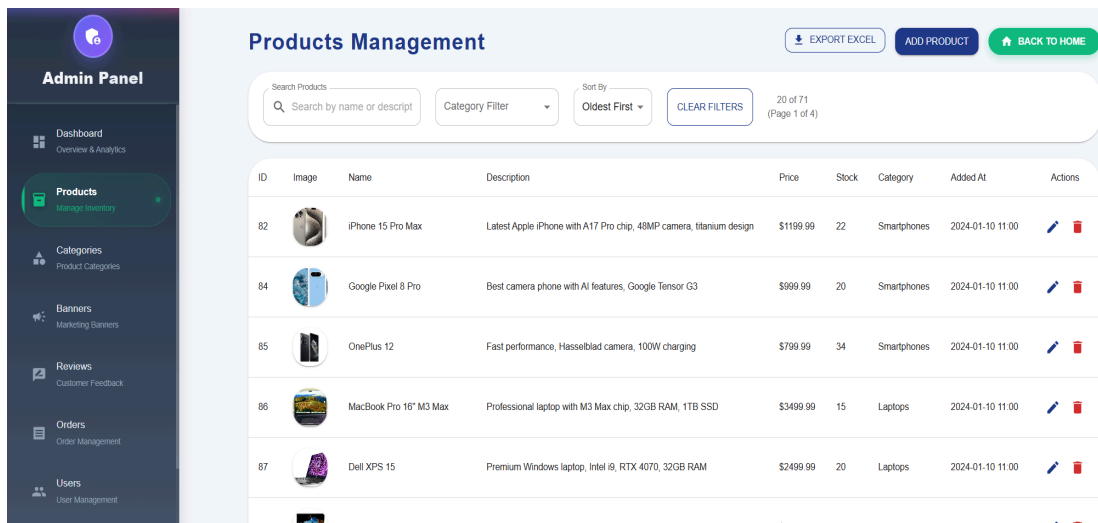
Admin Panel

Dashboard
Overview & Analytics

Products
Manage Inventory

Categories
Product Categories

Banners
Marketing Banners

Reviews
Customer Feedback

Orders
Order Management

Users
User Management

Products Management

EXPORT EXCEL
ADD PRODUCT
BACK TO HOME

Search Products
Search by name or descript
Category Filter
Sort By
Oldest First
CLEAR FILTERS
20 of 71
(Page 1 of 4)

| ID | Image | Name | Description | Price | Stock | Category | Added At | Actions |
|---|---|---|---|---|---|---|---|---|
| 82 | | iPhone 15 Pro Max | Latest Apple iPhone with A17 Pro chip, 48MP camera, titanium design | $1199.99 | 22 | Smartphones | 2024-01-10 11:00 | |
| 84 | | Google Pixel 8 Pro | Best camera phone with AI features, Google Tensor G3 | $999.99 | 20 | Smartphones | 2024-01-10 11:00 | |
| 85 | | OnePlus 12 | Fast performance, Hasselblad camera, 100W charging | $799.99 | 34 | Smartphones | 2024-01-10 11:00 | |
| 86 | | MacBook Pro 16" M3 Max | Professional laptop with M3 Max chip, 32GB RAM, 1TB SSD | $3499.99 | 15 | Laptops | 2024-01-10 11:00 | |
| 87 | | Dell XPS 15 | Premium Windows laptop, Intel i9, RTX 4070, 32GB RAM | $2499.99 | 20 | Laptops | 2024-01-10 11:00 | |